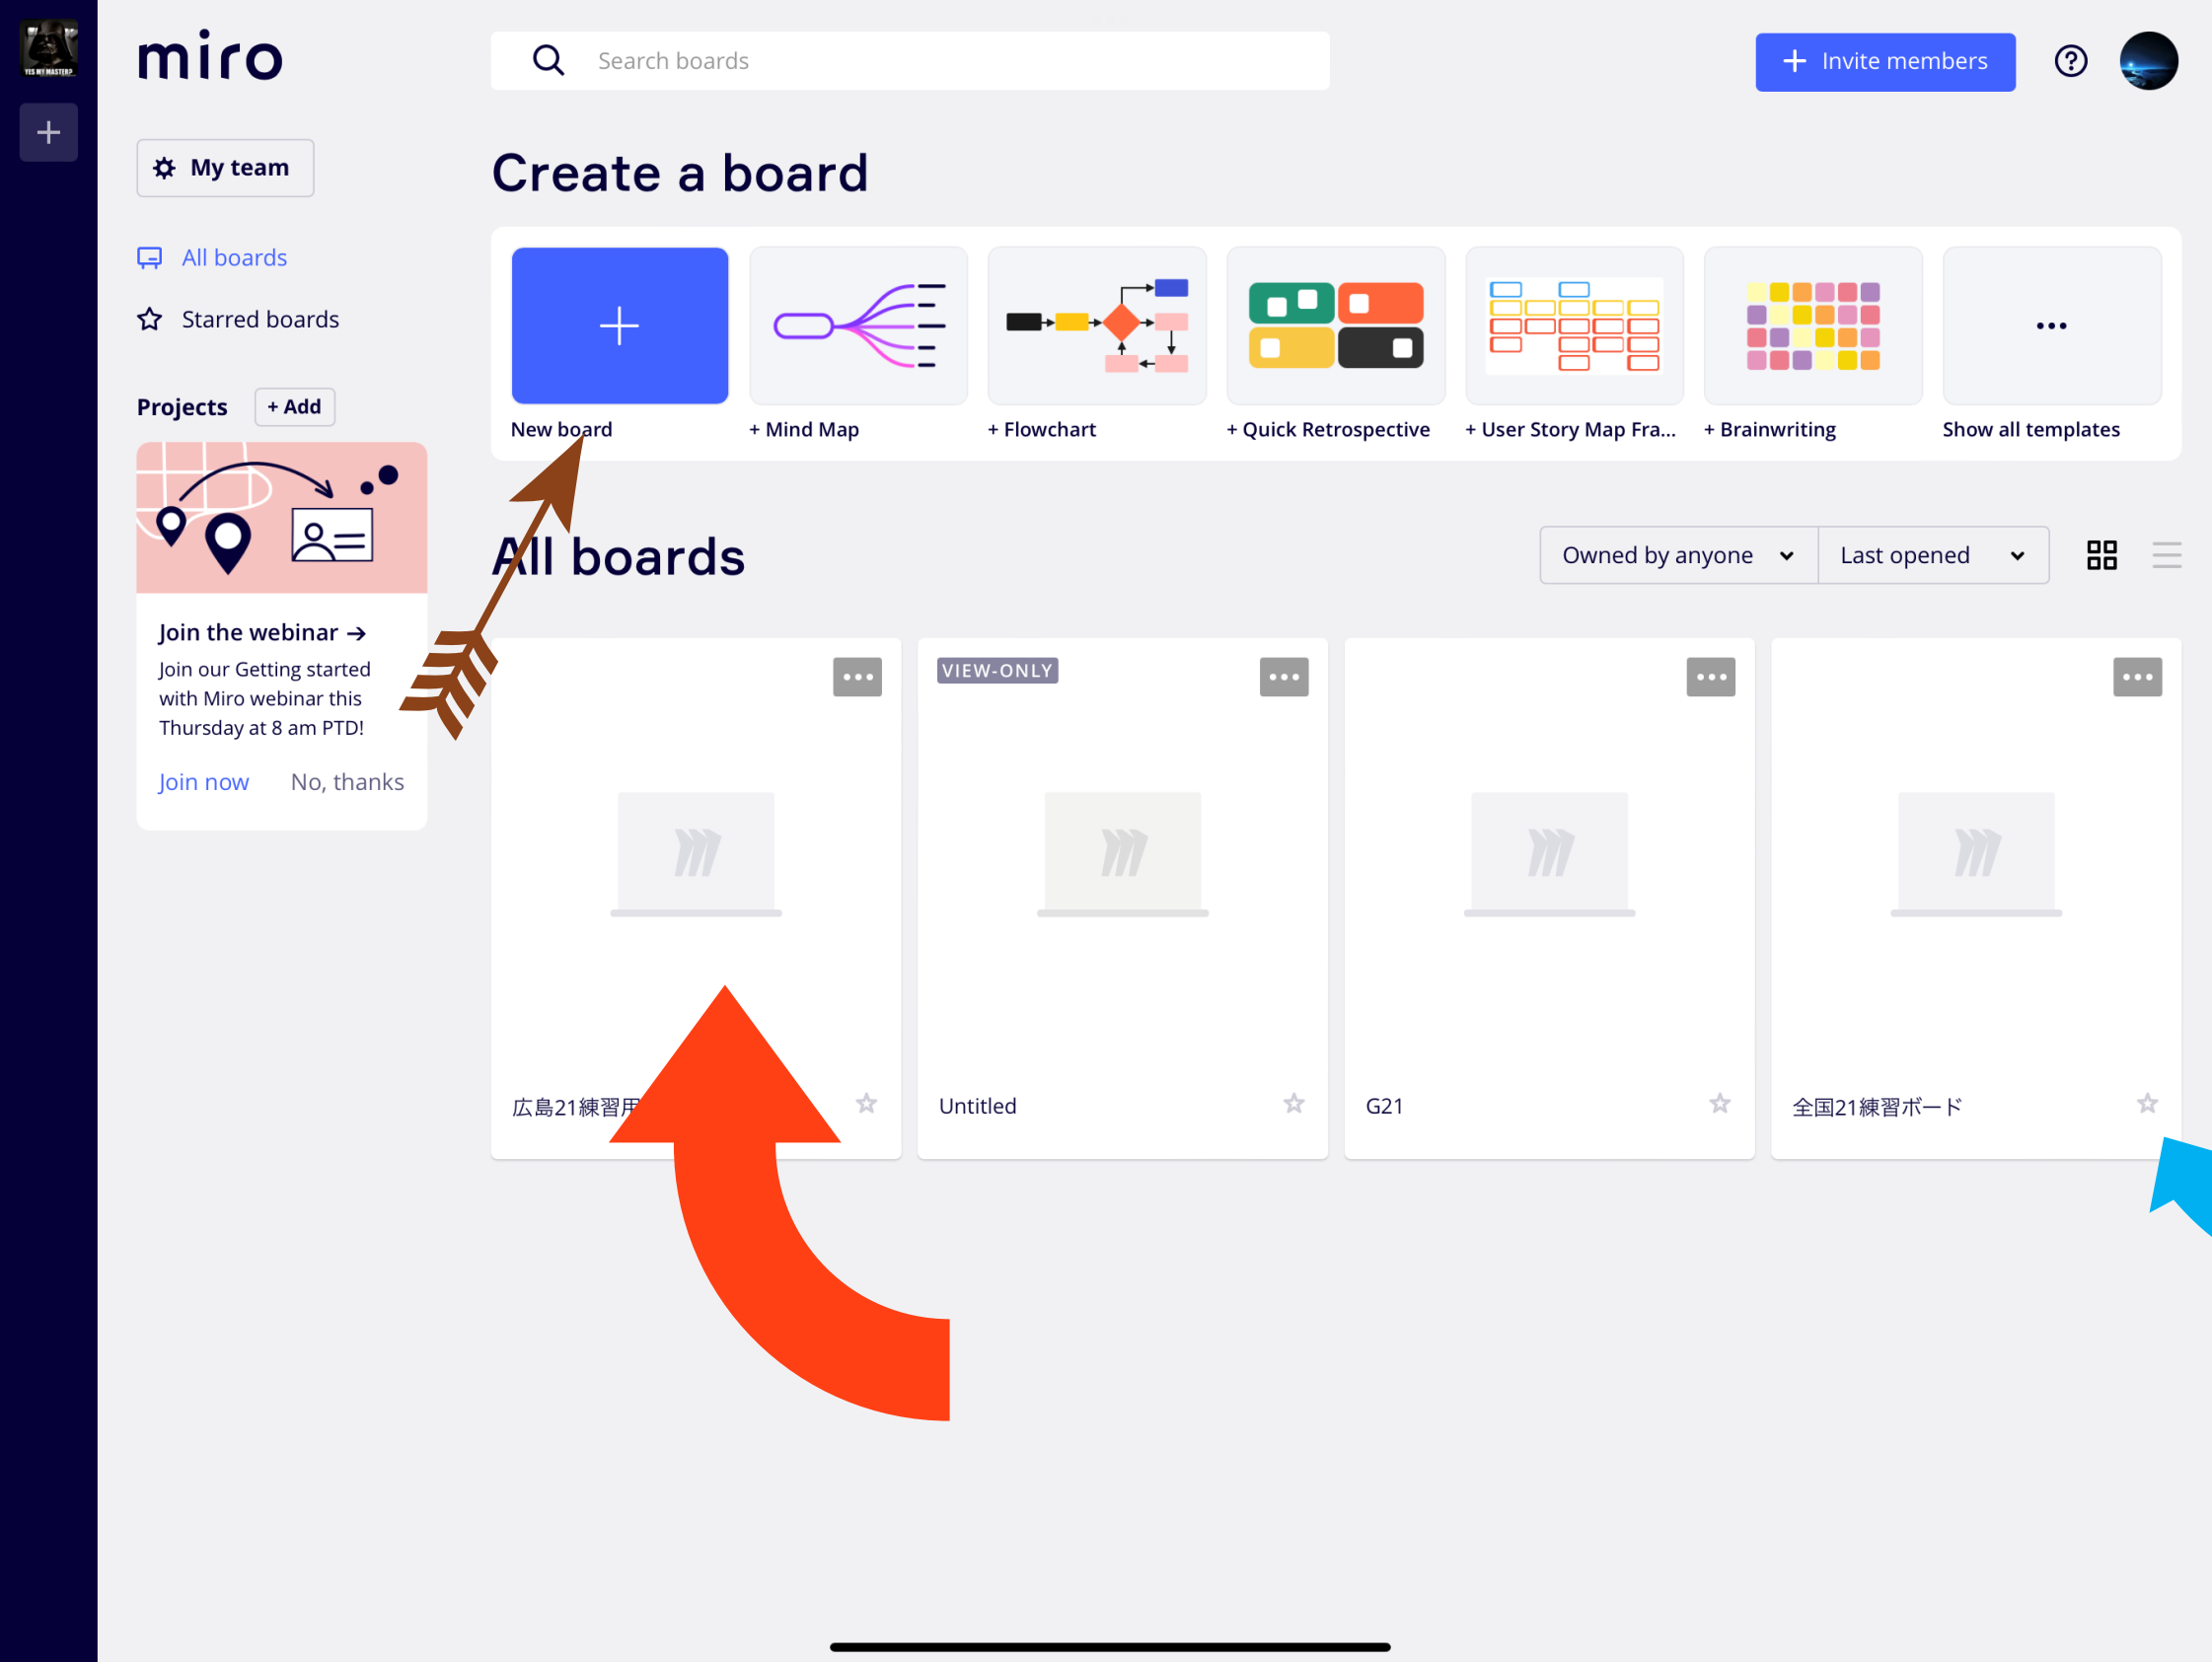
YES MY MASTER?

+

miro

Search boards

Invite members

?

My team

All boards

Starred boards

Projects + Add

Join the webinar →

Join our Getting started with Miro webinar this Thursday at 8 am PTD!

Join now No, thanks

Create a board

New board

+ Mind Map

+ Flowchart

+ Quick Retrospective

+ User Story Map Fra...

+ Brainwriting

...

Show all templates

All boards

Owned by anyone

Last opened

VIEW-ONLY

広島21練習用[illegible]

Untitled

G21

全国21練習ボード